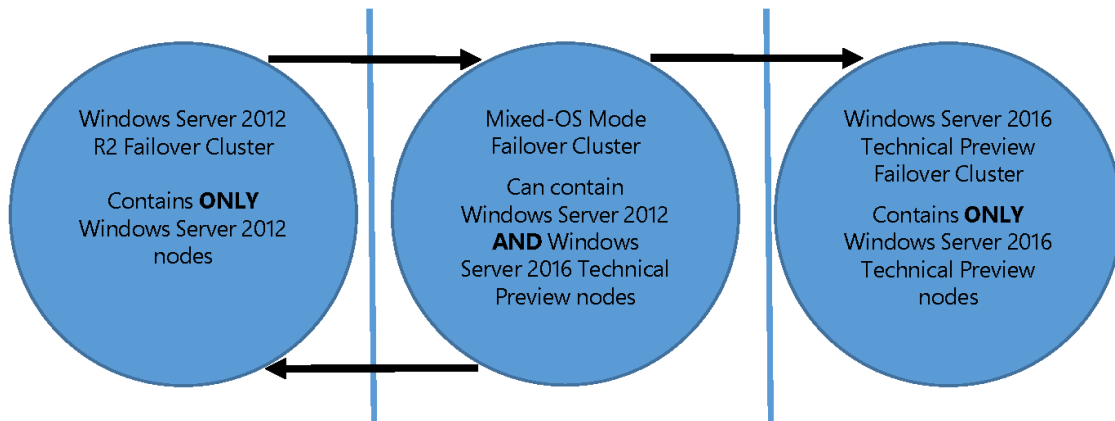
Windows Server 2012 R2 Failover Cluster

Contains **ONLY** Windows Server 2012 nodes

Mixed-OS Mode Failover Cluster

Can contain Windows Server 2012 **AND** Windows Server 2016 Technical Preview nodes

Windows Server 2016 Technical Preview Failover Cluster

Contains **ONLY** Windows Server 2016 Technical Preview nodes